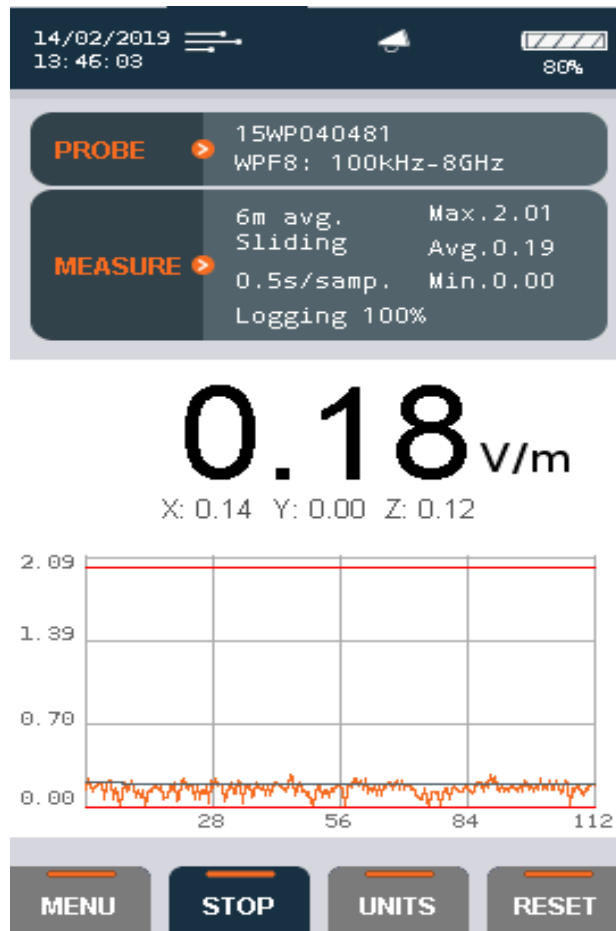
14/02/2019
13:46:03

80%

PROBE
15WP040481
WPF8: 100kHz-8GHz

MEASURE
6m avg.
Sliding
0.5s/samp.
Logging 100%
Max.2.01
Avg.0.19
Min.0.00

0.18 V/m

X: 0.14 Y: 0.00 Z: 0.12

2.09
1.39
0.70
0.00
28
56
84
112

MENU
STOP
UNITS
RESET